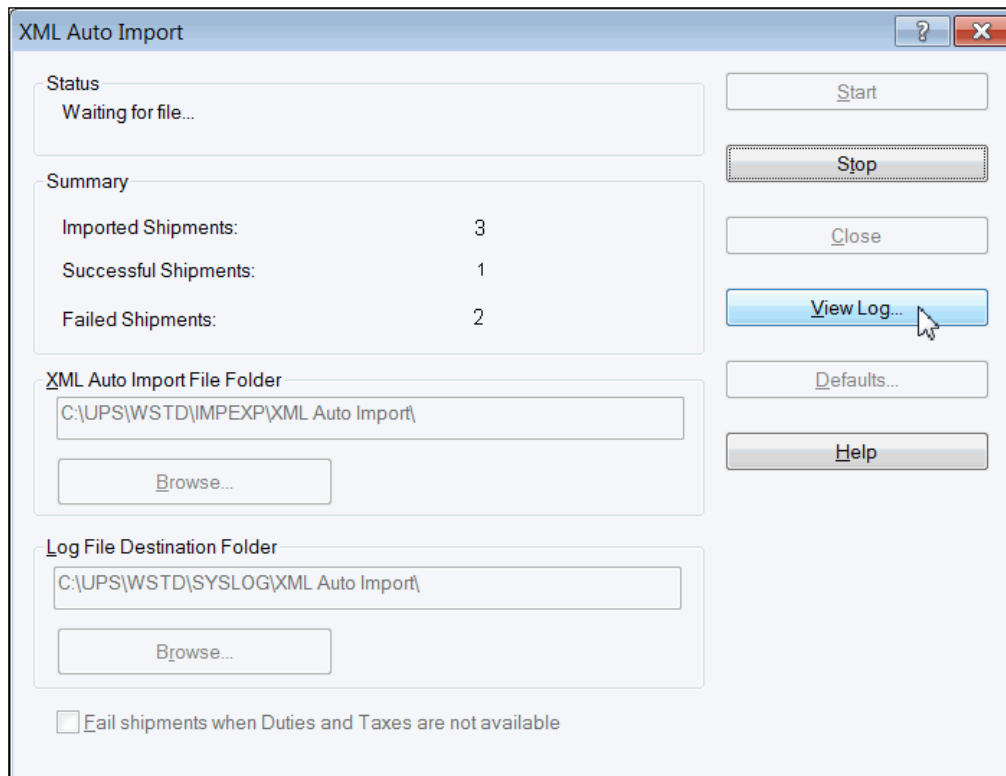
XML Auto Import

?

Status
Waiting for file...

Summary
Imported Shipments: 3
Successful Shipments: 1
Failed Shipments: 2

XML Auto Import File Folder
C:\UPS\WSTD\IMPEXP\XML Auto Import\
Browse...

Log File Destination Folder
C:\UPS\WSTD\SYSLOG\XML Auto Import\
Browse...

Fail shipments when Duties and Taxes are not available

Start
Stop
Close
View Log...
Defaults...
Help